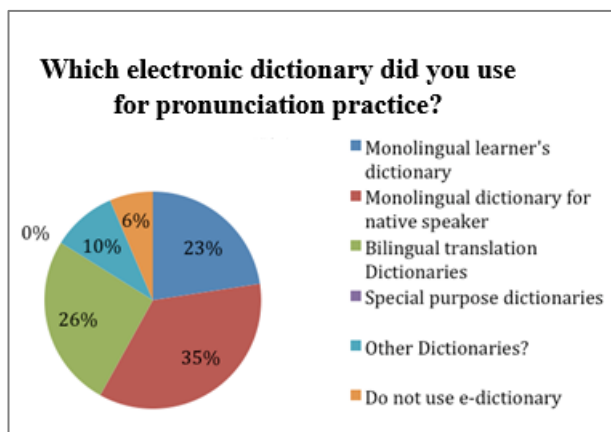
Which electronic dictionary did you use for pronunciation practice?

0%
6%
10%
23%
26%
35%

Monolingual learner's dictionary
Monolingual dictionary for native speaker
Bilingual translation Dictionaries
Special purpose dictionaries
Other Dictionaries?
Do not use e-dictionary